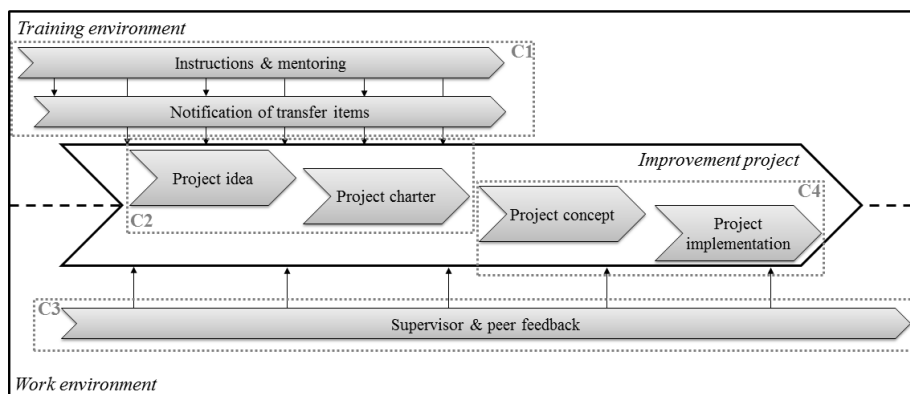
Training environment

C1

Instructions & mentoring

Notification of transfer items

Improvement project

Project idea

Project charter

C2

C4

Project concept

Project implementation

C3

Supervisor & peer feedback

Work environment